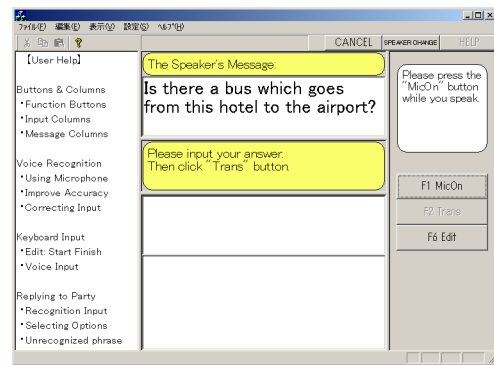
ファイル(F) 編集(E) 表示(V) 設定(S) ヘルプ(H)

CANCEL SPEAKER CHANGE HELP

【User Help】

Buttons & Columns
・Function Buttons
・Input Columns
・Message Columns

Voice Recognition
・Using Microphone
・Improve Accuracy
・Correcting Input

Keyboard Input
・Edit: Start Finish
・Voice Input

Replying to Party
・Recognition Input
・Selecting Options
・Unrecognized phrase

The Speaker's Message.

Is there a bus which goes from this hotel to the airport?

Please input your answer. Then click "Trans" button.

Please press the "MicOn" button while you speak.

F1 MicOn

F2 Trans

F6 Edit